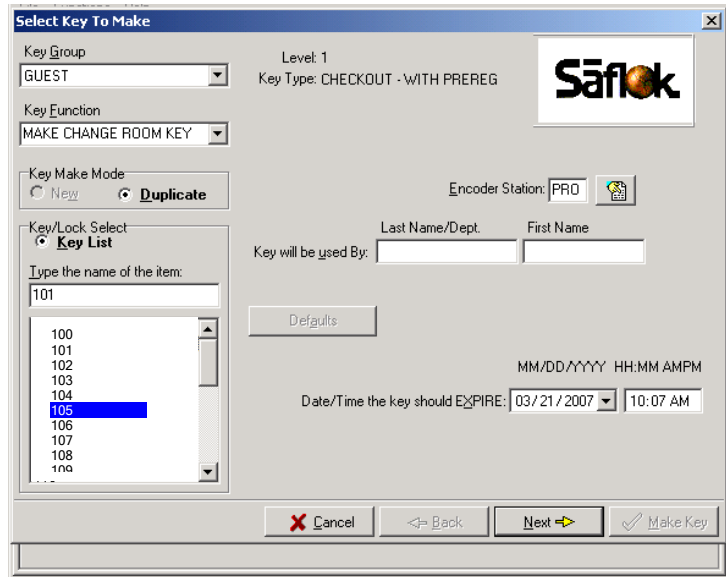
Select Key To Make

Key Group
GUEST

Key Function
MAKE CHANGE ROOM KEY

Level: 1
Key Type: CHECKOUT - WITH PREREG

Säflok

Key Make Mode
New
Duplicate

Encoder Station: PRO

Key/Lock Select
Key List

Type the name of the item:
101

100
101
102
103
104
105
106
107
108
109

Last Name/Dept.
First Name
Key will be used By:

Defaults

MM/DD/YYYY HH:MM AMPM
Date/Time the key should EXPIRE: 03/21/2007 10:07 AM

Cancel
Back
Next
Make Key